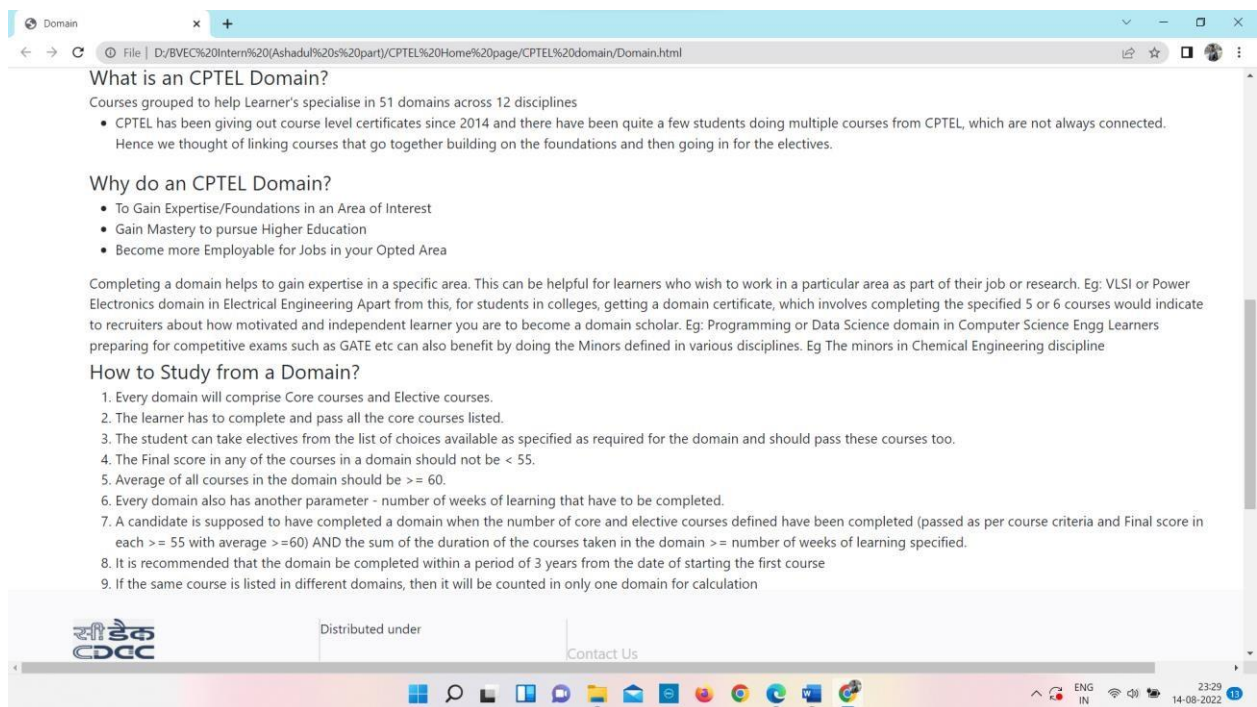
Domain

File | D:/BVEC%20Intern%20(Ashadul%20s%20part)/CPTEL%20Home%20page/CPTEL%20domain/Domain.html

What is an CPTEL Domain?

Courses grouped to help Learner's specialise in 51 domains across 12 disciplines

- CPTEL has been giving out course level certificates since 2014 and there have been quite a few students doing multiple courses from CPTEL, which are not always connected. Hence we thought of linking courses that go together building on the foundations and then going in for the electives.

Why do an CPTEL Domain?

- To Gain Expertise/Foundations in an Area of Interest
- Gain Mastery to pursue Higher Education
- Become more Employable for Jobs in your Opted Area

Completing a domain helps to gain expertise in a specific area. This can be helpful for learners who wish to work in a particular area as part of their job or research. Eg: VLSI or Power Electronics domain in Electrical Engineering Apart from this, for students in colleges, getting a domain certificate, which involves completing the specified 5 or 6 courses would indicate to recruiters about how motivated and independent learner you are to become a domain scholar. Eg: Programming or Data Science domain in Computer Science Engg Learners preparing for competitive exams such as GATE etc can also benefit by doing the Minors defined in various disciplines. Eg The minors in Chemical Engineering discipline

How to Study from a Domain?

1. Every domain will comprise Core courses and Elective courses.
2. The learner has to complete and pass all the core courses listed.
3. The student can take electives from the list of choices available as specified as required for the domain and should pass these courses too.
4. The Final score in any of the courses in a domain should not be < 55.
5. Average of all courses in the domain should be >= 60.
6. Every domain also has another parameter - number of weeks of learning that have to be completed.
7. A candidate is supposed to have completed a domain when the number of core and elective courses defined have been completed (passed as per course criteria and Final score in each >= 55 with average >=60) AND the sum of the duration of the courses taken in the domain >= number of weeks of learning specified.
8. It is recommended that the domain be completed within a period of 3 years from the date of starting the first course
9. If the same course is listed in different domains, then it will be counted in only one domain for calculation

सी डैक
CDAC

Distributed under

Contact Us

ENG IN 23:29 14-08-2022 13